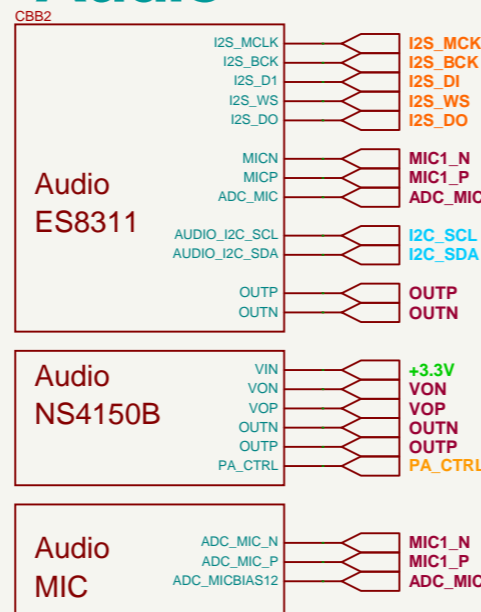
CBB2

Audio
ES8311

I2S_MCLK
I2S_BCK
I2S_DI
I2S_WS
I2S_DO
MICN
MICP
ADC_MIC
AUDIO_I2C_SCL
AUDIO_I2C_SDA
OUTP
OUTN

I2S_MCK
I2S_BCK
I2S_DI
I2S_WS
I2S_DO
MIC1_N
MIC1_P
ADC_MIC
I2C_SCL
I2C_SDA
OUTP
OUTN

Audio
NS4150B

VIN
VON
VOP
OUTN
OUTP
PA_CTRL

+3.3V
VON
VOP
OUTN
OUTP
PA_CTRL

Audio
MIC

ADC_MIC_N
ADC_MIC_P
ADC_MICBIAS12

MIC1_N
MIC1_P
ADC_MIC